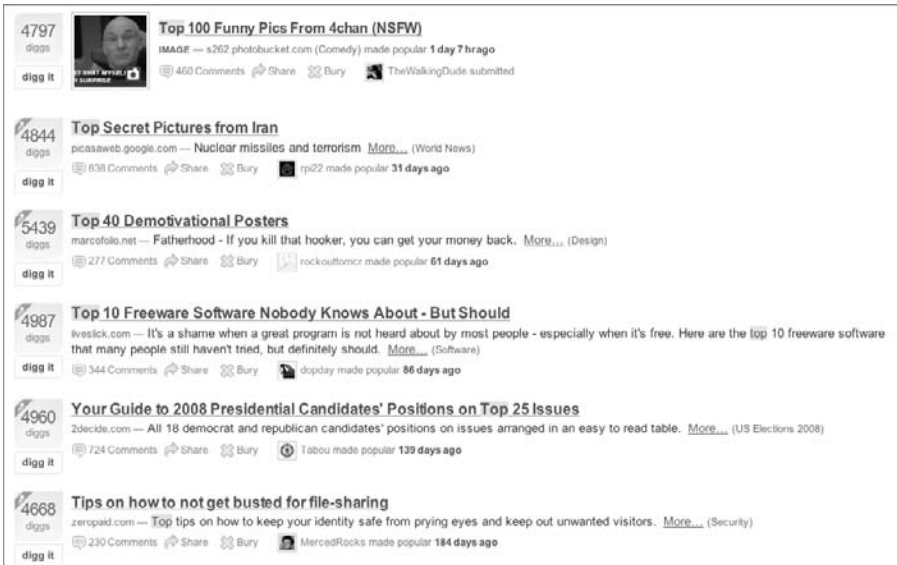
4797
diggs
digg it

Top 100 Funny Pics From 4chan (NSFW)
IMAGE — s262.photobucket.com (Comedy) made popular 1 day 7 hrago
460 Comments Share Bury TheWalkingDude submitted

4844
diggs
digg it

Top Secret Pictures from Iran
picasaweb.google.com — Nuclear missiles and terrorism More... (World News)
838 Comments Share Bury rpi22 made popular 31 days ago

5439
diggs
digg it

Top 40 Demotivational Posters
marcofolio.net — Fatherhood - If you kill that hooker, you can get your money back. More... (Design)
277 Comments Share Bury rockouttomcr made popular 61 days ago

4987
diggs
digg it

Top 10 Freeware Software Nobody Knows About - But Should
liveslick.com — It's a shame when a great program is not heard about by most people - especially when it's free. Here are the top 10 freeware software that many people still haven't tried, but definitely should. More... (Software)
344 Comments Share Bury dopday made popular 86 days ago

4960
diggs
digg it

Your Guide to 2008 Presidential Candidates' Positions on Top 25 Issues
2decide.com — All 18 democrat and republican candidates' positions on issues arranged in an easy to read table. More... (US Elections 2008)
724 Comments Share Bury Tabou made popular 139 days ago

4668
diggs
digg it

Tips on how to not get busted for file-sharing
zeropaid.com — Top tips on how to keep your identity safe from prying eyes and keep out unwanted visitors. More... (Security)
230 Comments Share Bury MercedRocks made popular 184 days ago